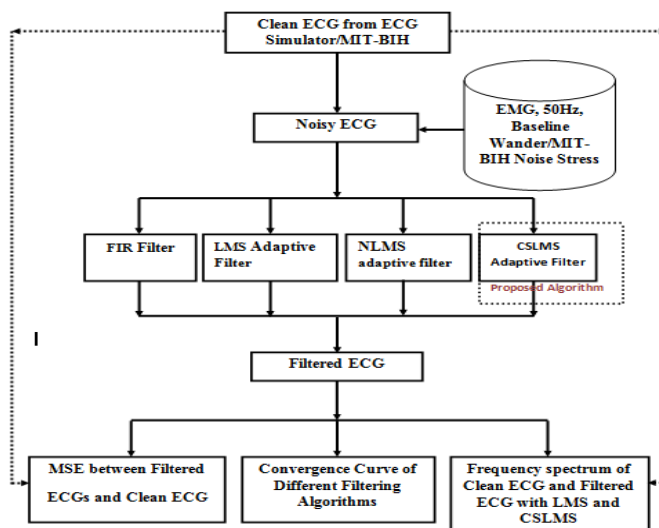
Clean ECG from ECG Simulator/MIT-BIH

EMG, 50Hz, Baseline Wander/MIT-BIH Noise Stress

Noisy ECG

FIR Filter

LMS Adaptive Filter

NLMS adaptive filter

CSLMS Adaptive Filter

Proposed Algorithm

I

Filtered ECG

MSE between Filtered ECGs and Clean ECG

Convergence Curve of Different Filtering Algorithms

Frequency spectrum of Clean ECG and Filtered ECG with LMS and CSLMS